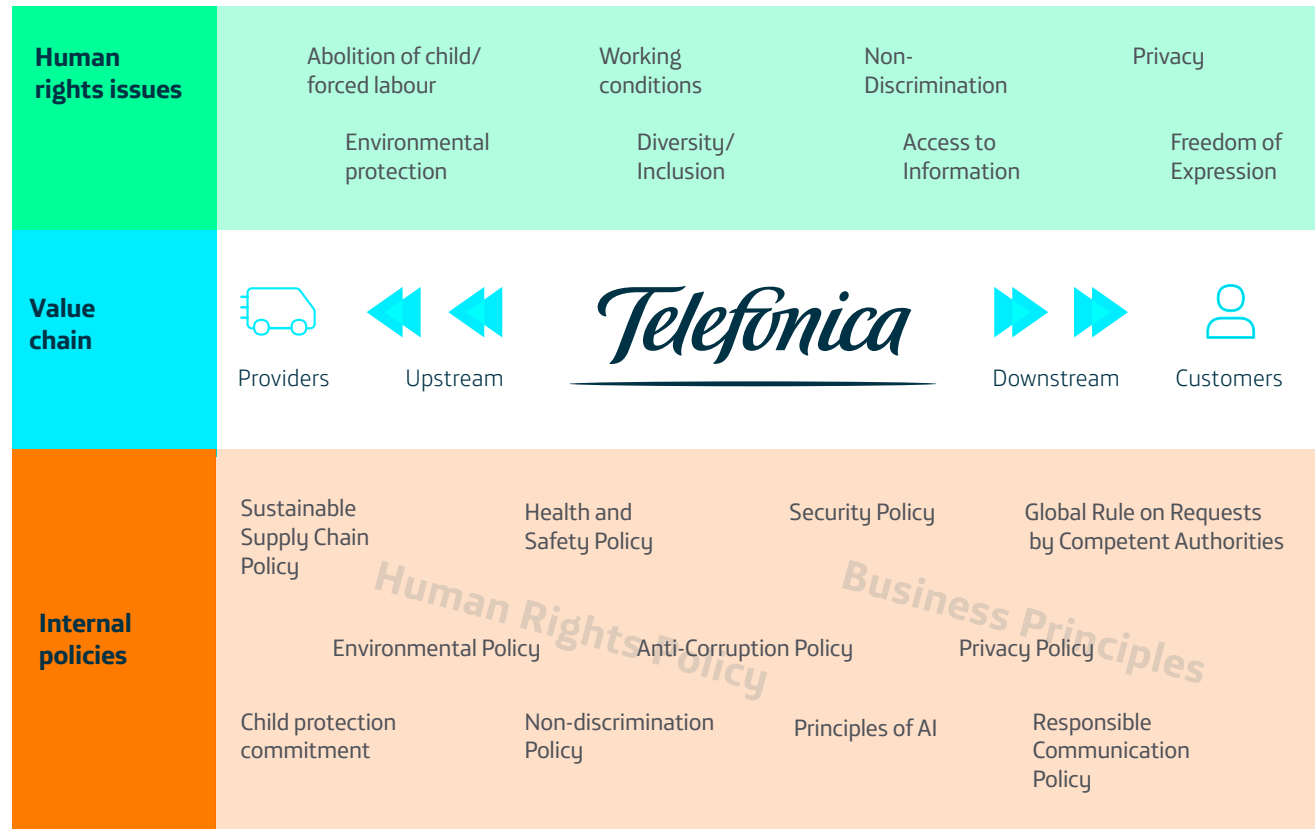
Human rights issues

Abolition of child/ forced labour

Working conditions

Non-Discrimination

Privacy

Environmental protection

Diversity/ Inclusion

Access to Information

Freedom of Expression

Value chain

Providers

Upstream

Telefonica

Downstream

Customers

Internal policies

Sustainable Supply Chain Policy

Health and Safety Policy

Security Policy

Global Rule on Requests by Competent Authorities

Human Rights Policy

Business Principles

Environmental Policy

Anti-Corruption Policy

Privacy Policy

Child protection commitment

Non-discrimination Policy

Principles of AI

Responsible Communication Policy